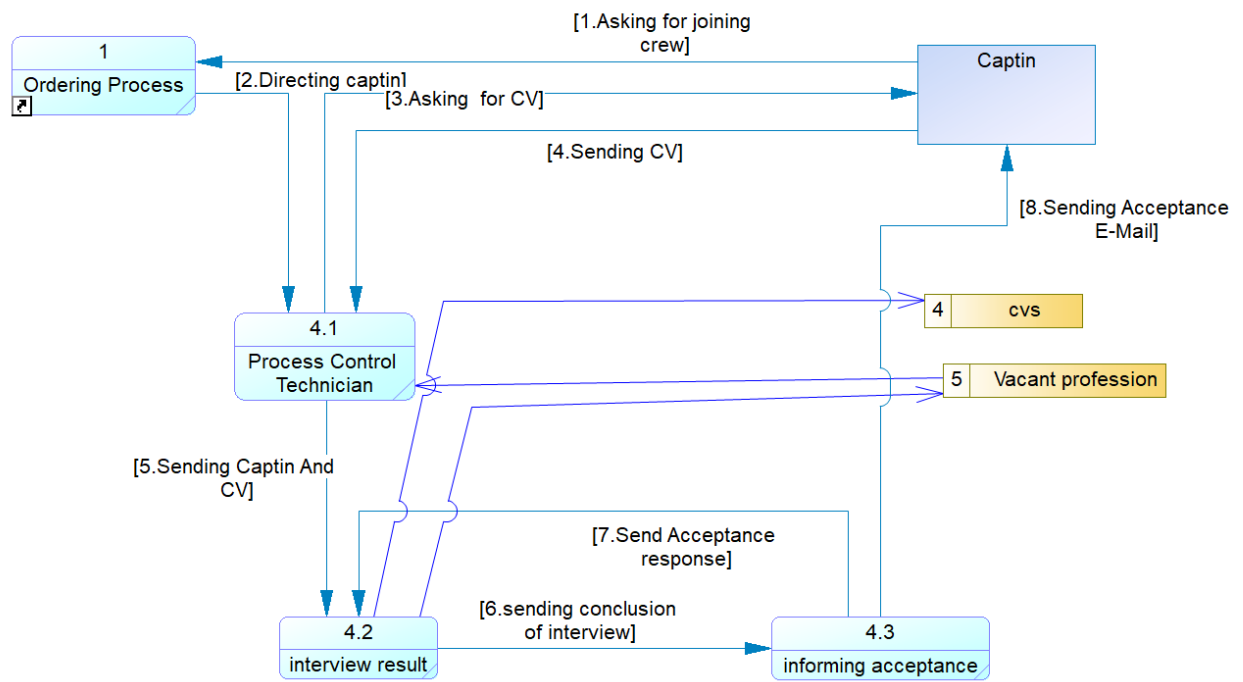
1
Ordering Process

[1.Asking for joining crew]

Captin

[2.Directing captin]

[3.Asking for CV]

[4.Sending CV]

[8.Sending Acceptance E-Mail]

4.1
Process Control Technician

4 cvs

5 Vacant profession

[5.Sending Captin And CV]

[7.Send Acceptance response]

[6.sending conclusion of interview]

4.2
interview result

4.3
informing acceptance